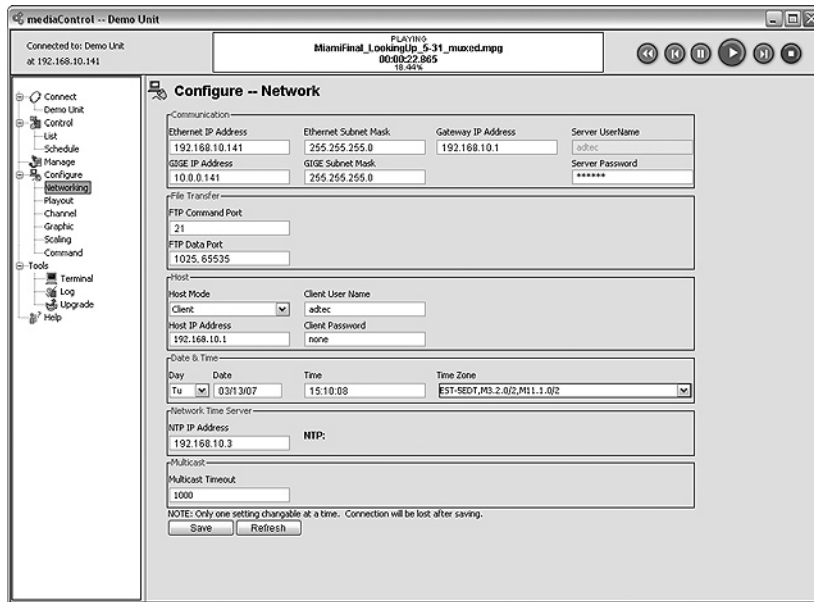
mediaControl -- Demo Unit

Connected to: Demo Unit
at 192.168.10.141

PLAYING
MiamiFinal_LookingUp_5-31_muxed.mpg
00:00:22.865
18.44%

Connect
Demo Unit
Control
List
Schedule
Manage
Configure
Networking
Playout
Channel
Graphic
Scaling
Command
Tools
Terminal
Log
Upgrade
Help

Configure -- Network

Communication
Ethernet IP Address
192.168.10.141
Ethernet Subnet Mask
255.255.255.0
Gateway IP Address
192.168.10.1
Server UserName
adtec
GIGE IP Address
10.0.0.141
GIGE Subnet Mask
255.255.255.0
Server Password
******

File Transfer
FTP Command Port
21
FTP Data Port
1025, 65535

Host
Host Mode
Client
Client User Name
adtec
Host IP Address
192.168.10.1
Client Password
none

Date & Time
Day
Tu
Date
03/13/07
Time
15:10:08
Time Zone
EST-5EDT,M3.2.0/2,M11.1.0/2

Network Time Server
NTP IP Address
192.168.10.3
NTP:

Multicast
Multicast Timeout
1000

NOTE: Only one setting changable at a time. Connection will be lost after saving.
Save
Refresh